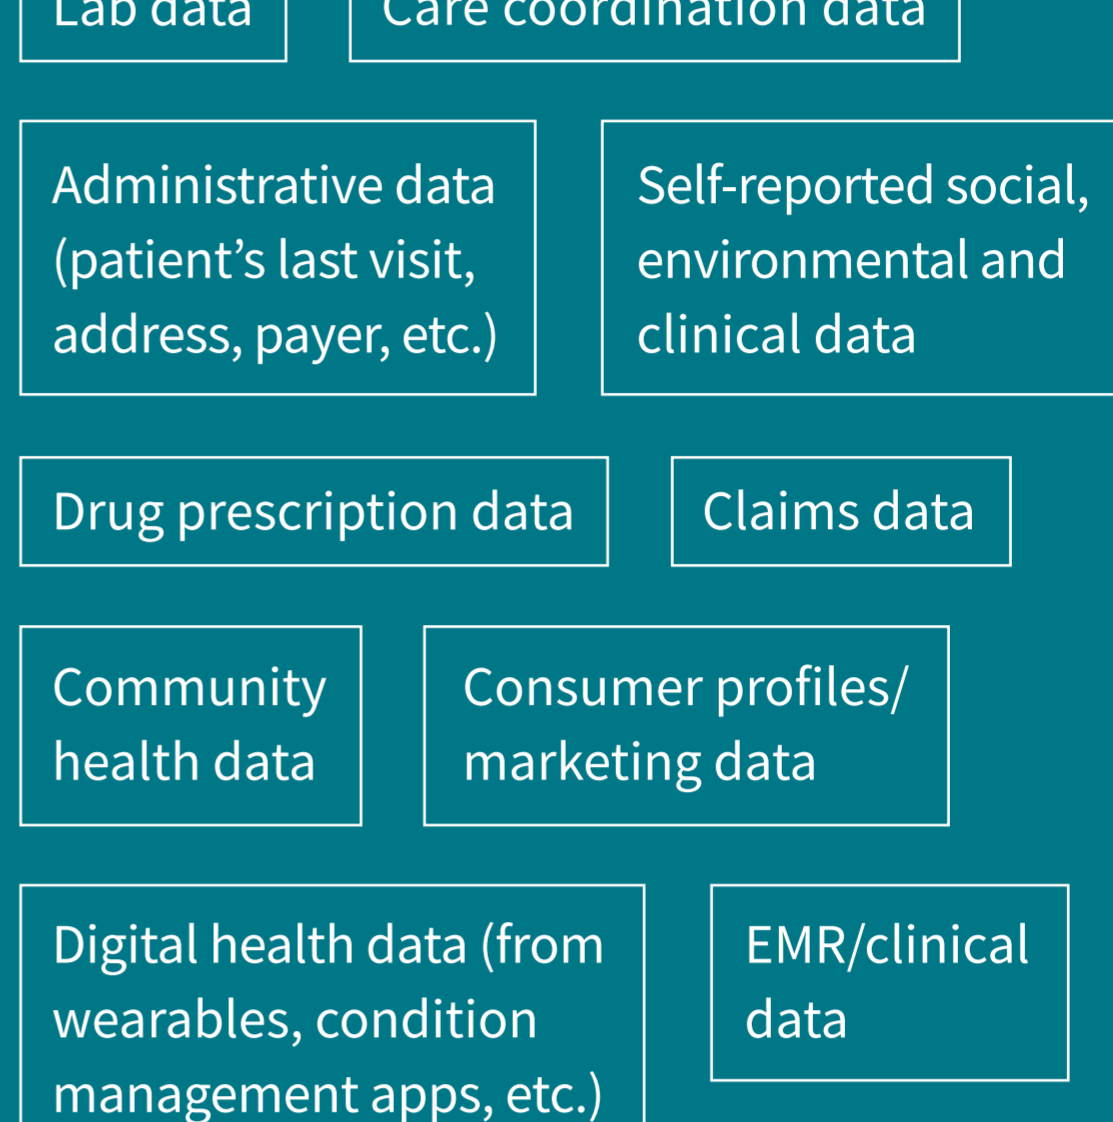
Lab data

Care coordination data

Administrative data (patient’s last visit, address, payer, etc.)

Self-reported social, environmental and clinical data

Drug prescription data

Claims data

Community health data

Consumer profiles/ marketing data

Digital health data (from wearables, condition management apps, etc.)

EMR/clinical data